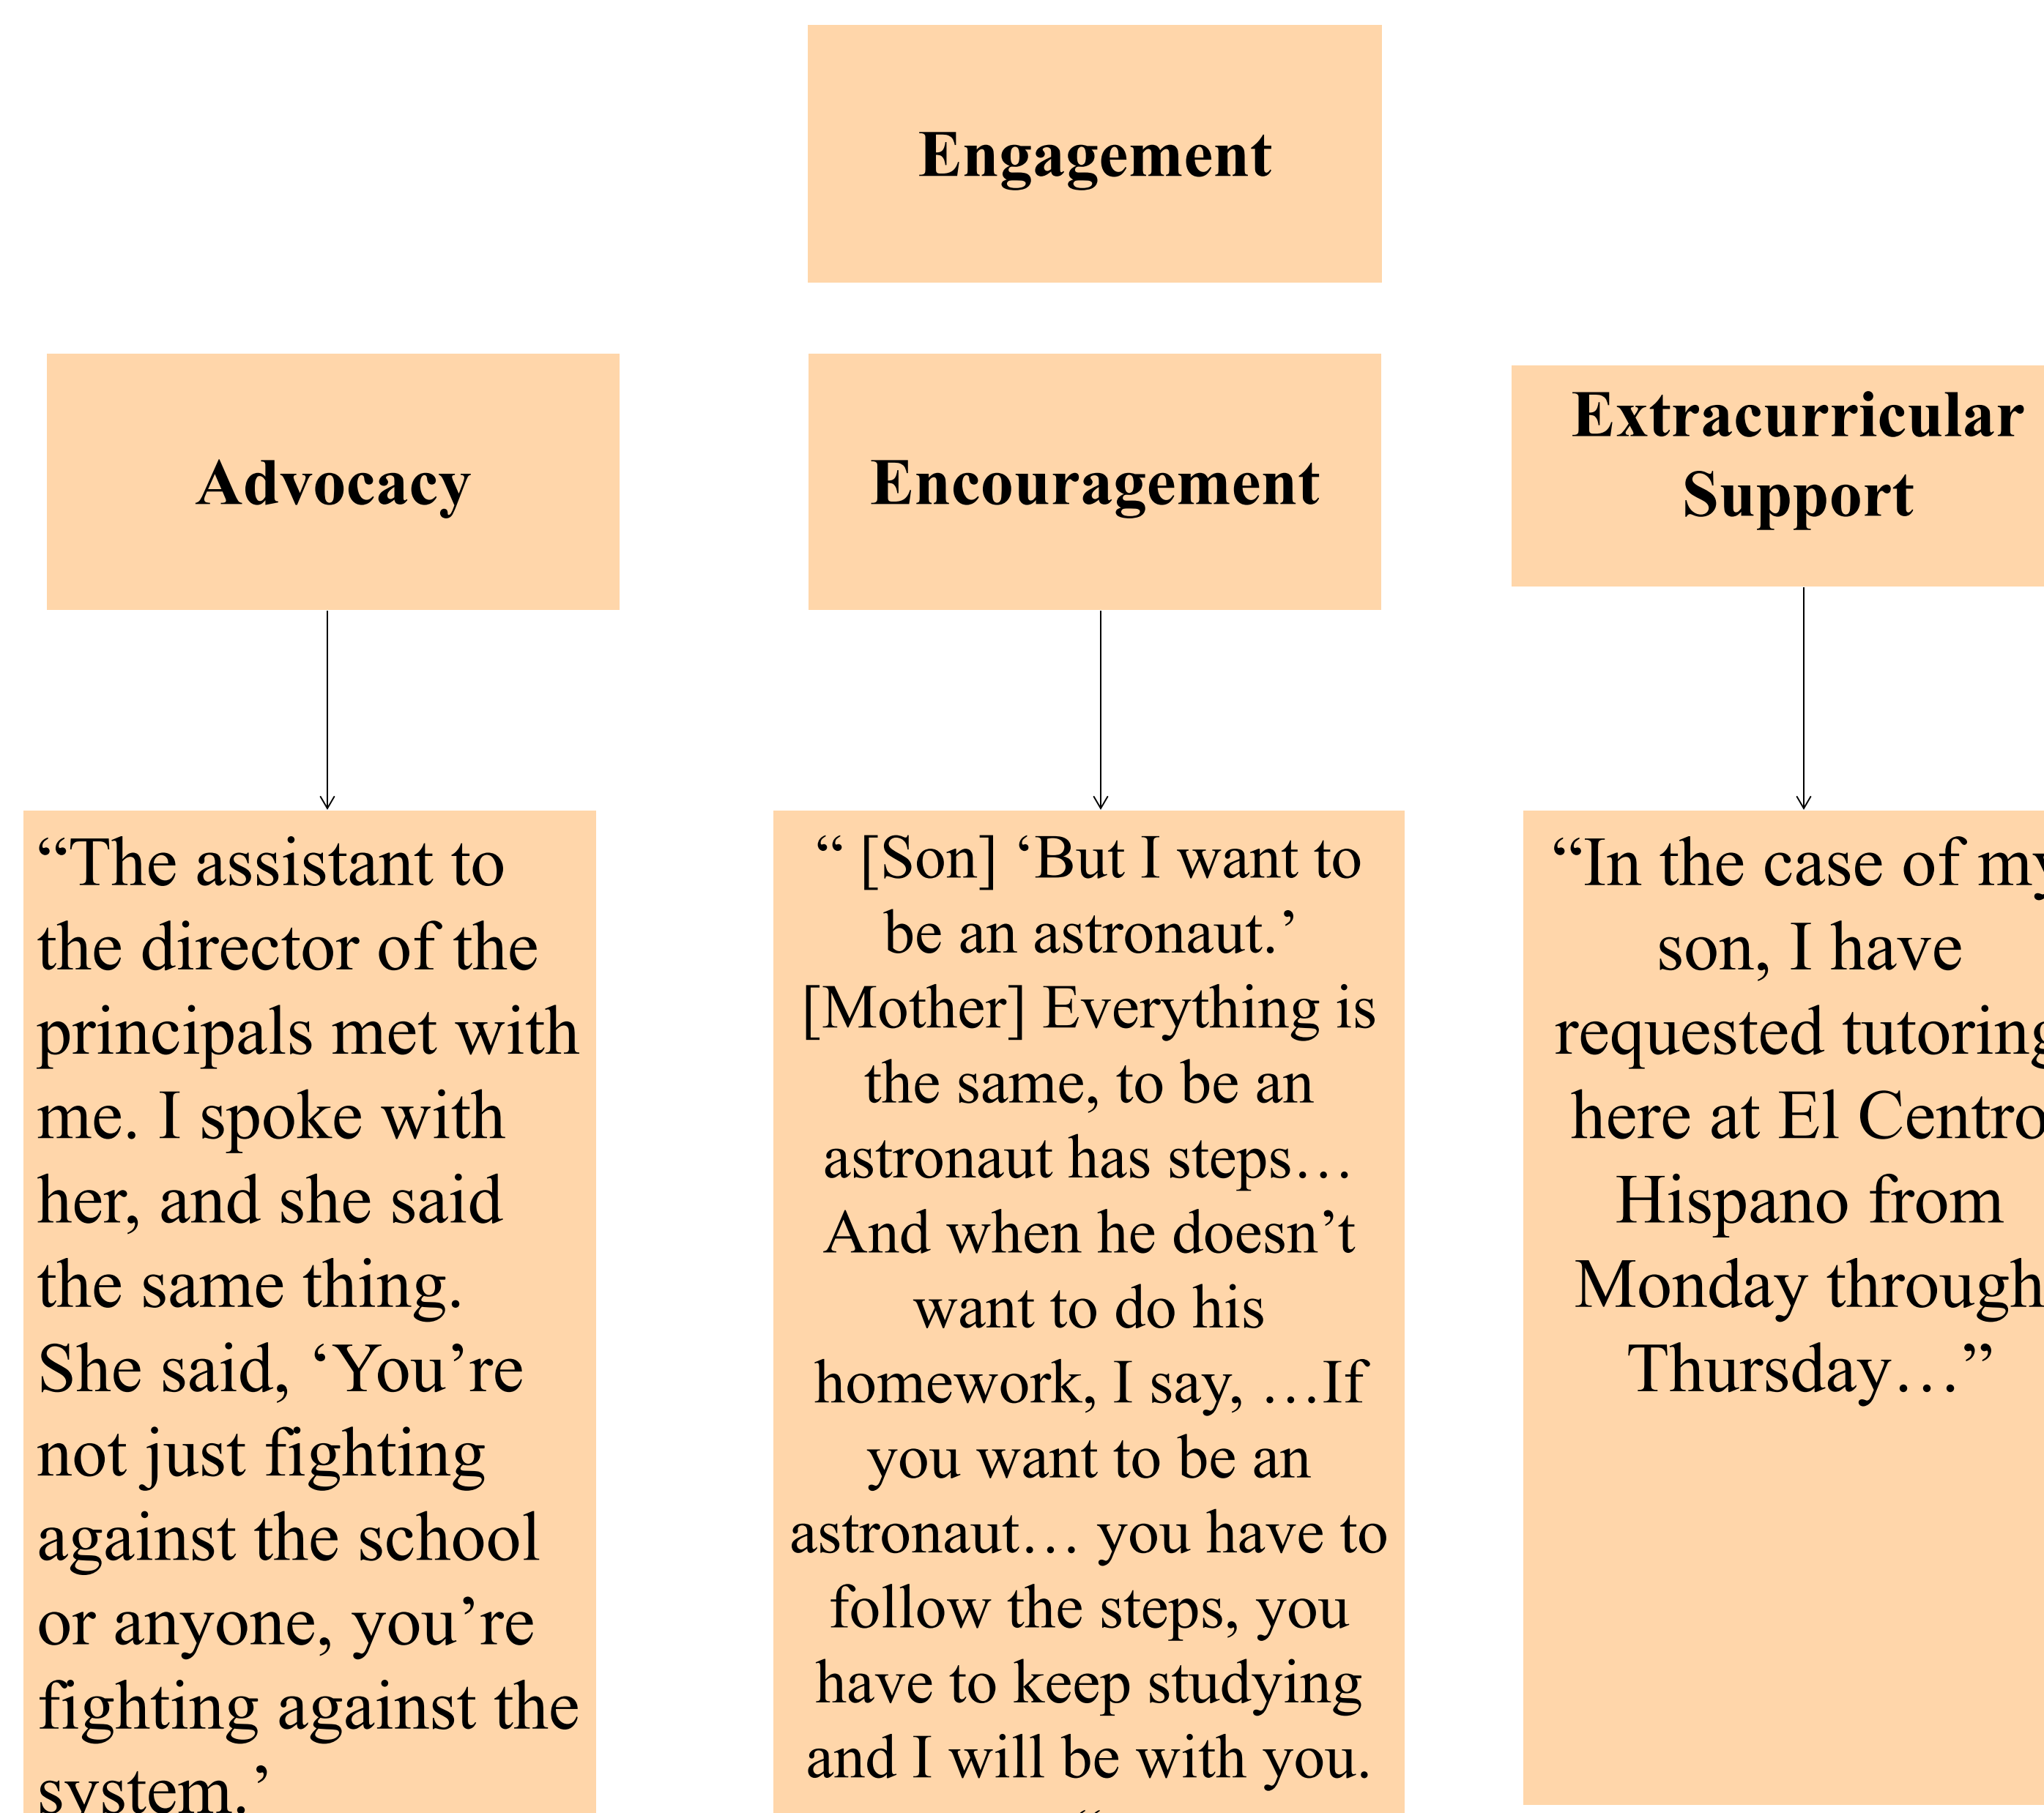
Engagement

Advocacy

Encouragement

Extracurricular Support

“The assistant to the director of the principals met with me. I spoke with her, and she said the same thing. She said, ‘You’re not just fighting against the school or anyone, you’re fighting against the system.’

“ [Son] ‘But I want to be an astronaut.’ [Mother] Everything is the same, to be an astronaut has steps… And when he doesn’t want to do his homework, I say, …If you want to be an astronaut… you have to follow the steps, you have to keep studying and I will be with you. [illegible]

“In the case of my son, I have requested tutoring here at El Centro Hispano from Monday through Thursday…”